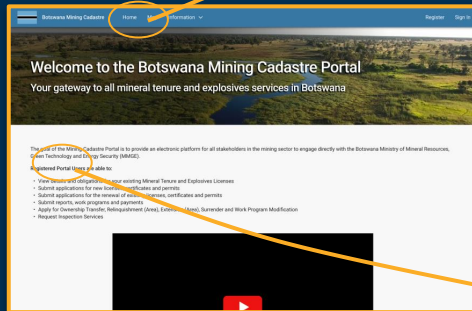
Botswana Mining Cadastre Home M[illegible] Information

Register Sign In

Welcome to the Botswana Mining Cadastre Portal

Your gateway to all mineral tenure and explosives services in Botswana

The goal of the Mining Cadastre Portal is to provide an electronic platform for all stakeholders in the mining sector to engage directly with the Botswana Ministry of Mineral Resources, Green Technology and Energy Security (MMGE).

Registered Portal Users are able to:

View details and obligations of your existing Mineral Tenure and Explosives Licenses
Submit applications for new licenses, certificates and permits
Submit applications for the renewal of existing licenses, certificates and permits
Submit reports, work programs and payments
Apply for Ownership Transfer, Relinquishment (Area), Extension (Area), Surrender and Work Program Modification
Request Inspection Services